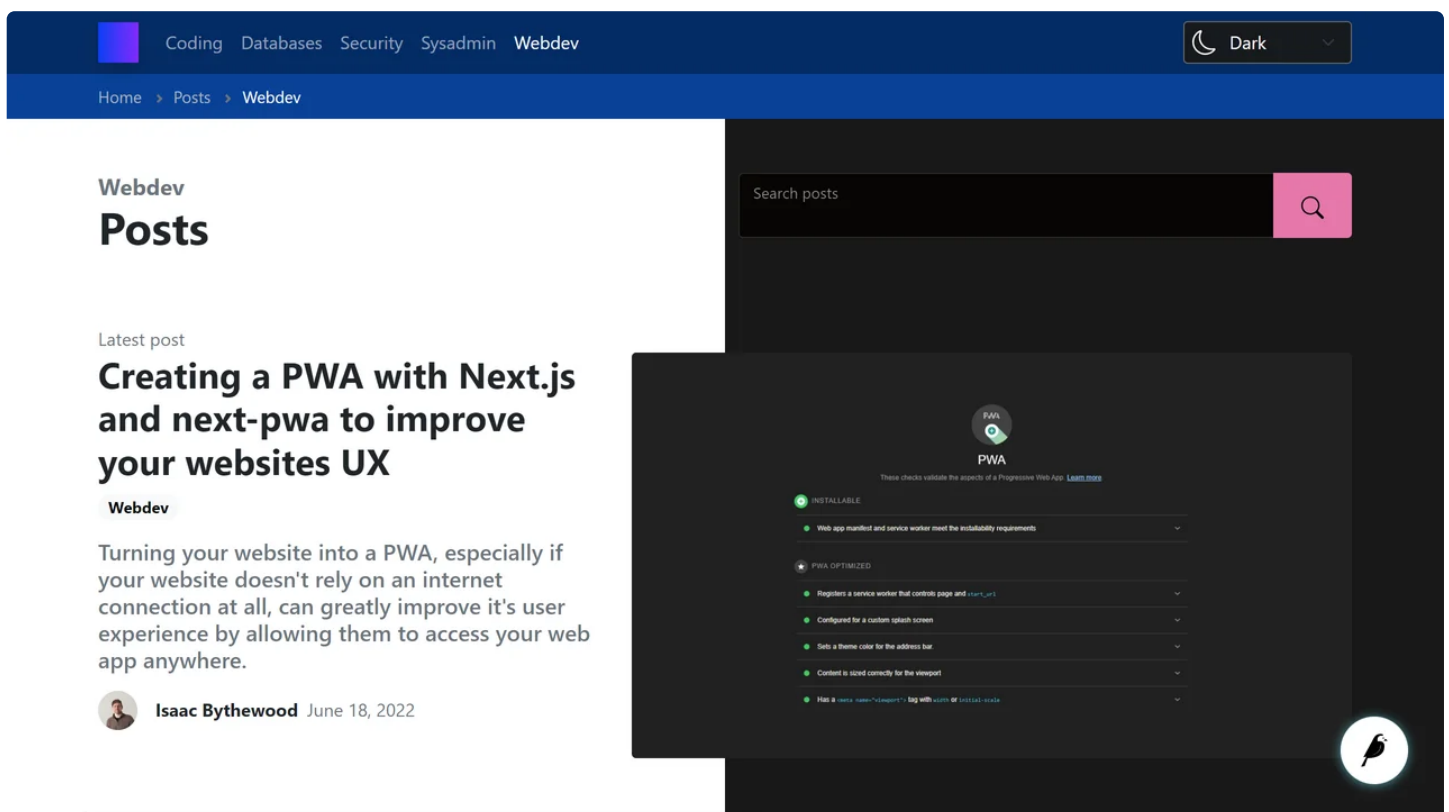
Coding Databases Security Sysadmin Webdev

Dark

Home › Posts › Webdev

Webdev
Posts

Search posts

Latest post

Creating a PWA with Next.js and next-pwa to improve your websites UX

Webdev

Turning your website into a PWA, especially if your website doesn't rely on an internet connection at all, can greatly improve it's user experience by allowing them to access your web app anywhere.

Isaac Bythewood June 18, 2022

PWA

PWA

These checks validate the aspects of a Progressive Web App. Learn more

INSTALLABLE

Web app manifest and service worker meet the installability requirements

PWA OPTIMIZED

Registers a service worker that controls page and start_url

Configured for a custom splash screen

Sets a theme color for the address bar.

Content is sized correctly for the viewport

Has a <meta name="viewport"> tag with width or initial-scale